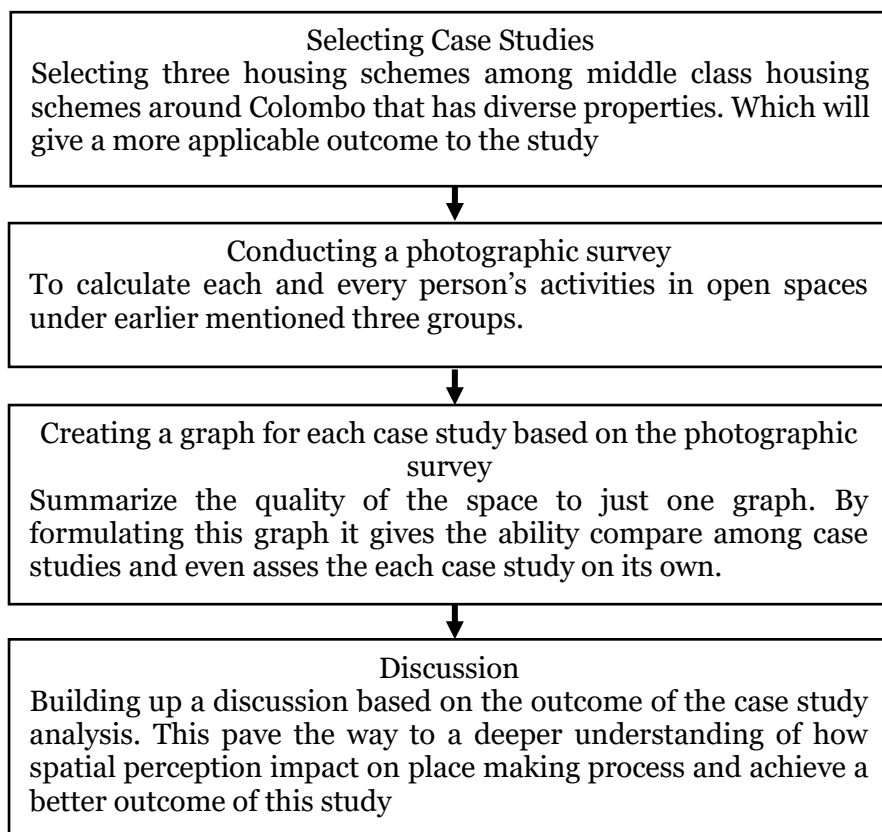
Selecting Case Studies
Selecting three housing schemes among middle class housing schemes around Colombo that has diverse properties. Which will give a more applicable outcome to the study

Conducting a photographic survey
To calculate each and every person’s activities in open spaces under earlier mentioned three groups.

Creating a graph for each case study based on the photographic survey
Summarize the quality of the space to just one graph. By formulating this graph it gives the ability compare among case studies and even asses the each case study on its own.

Discussion
Building up a discussion based on the outcome of the case study analysis. This pave the way to a deeper understanding of how spatial perception impact on place making process and achieve a better outcome of this study